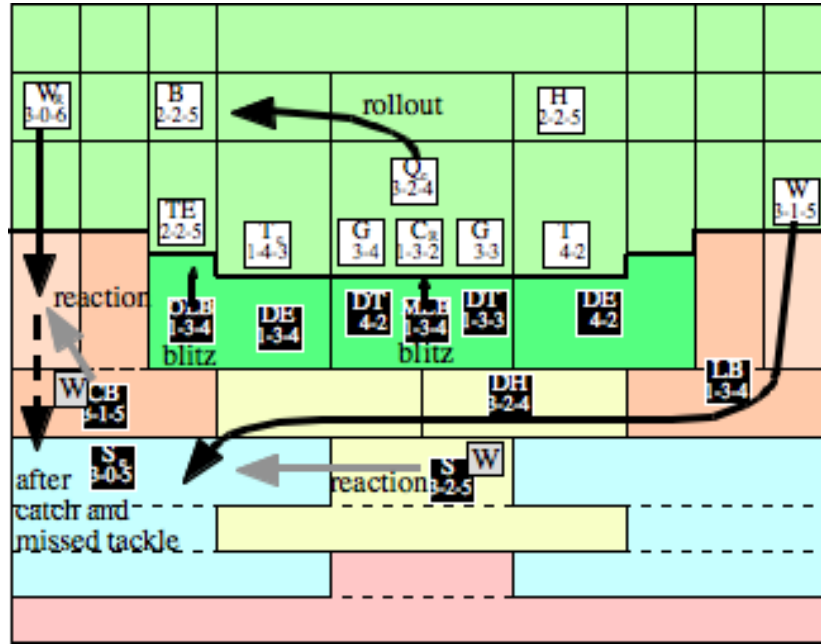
$W_R$
3-0-6

B
2-2-5

rollout

H
2-2-5

$Q_R$
3-2-4

W
3-1-5

TE
2-2-5

T
1-4-3

G
3-4

$C_R$
1-3-2

G
3-3

T
4-2

reaction

OLB
1-3-4

DE
1-3-4

DT
4-2

MLB
1-3-4

DT
1-3-3

DE
4-2

blitz

blitz

W

CB
3-1-5

DH
3-2-4

LB
1-3-4

S
3-0-5

S
3-2-5

W

reaction

after catch and missed tackle